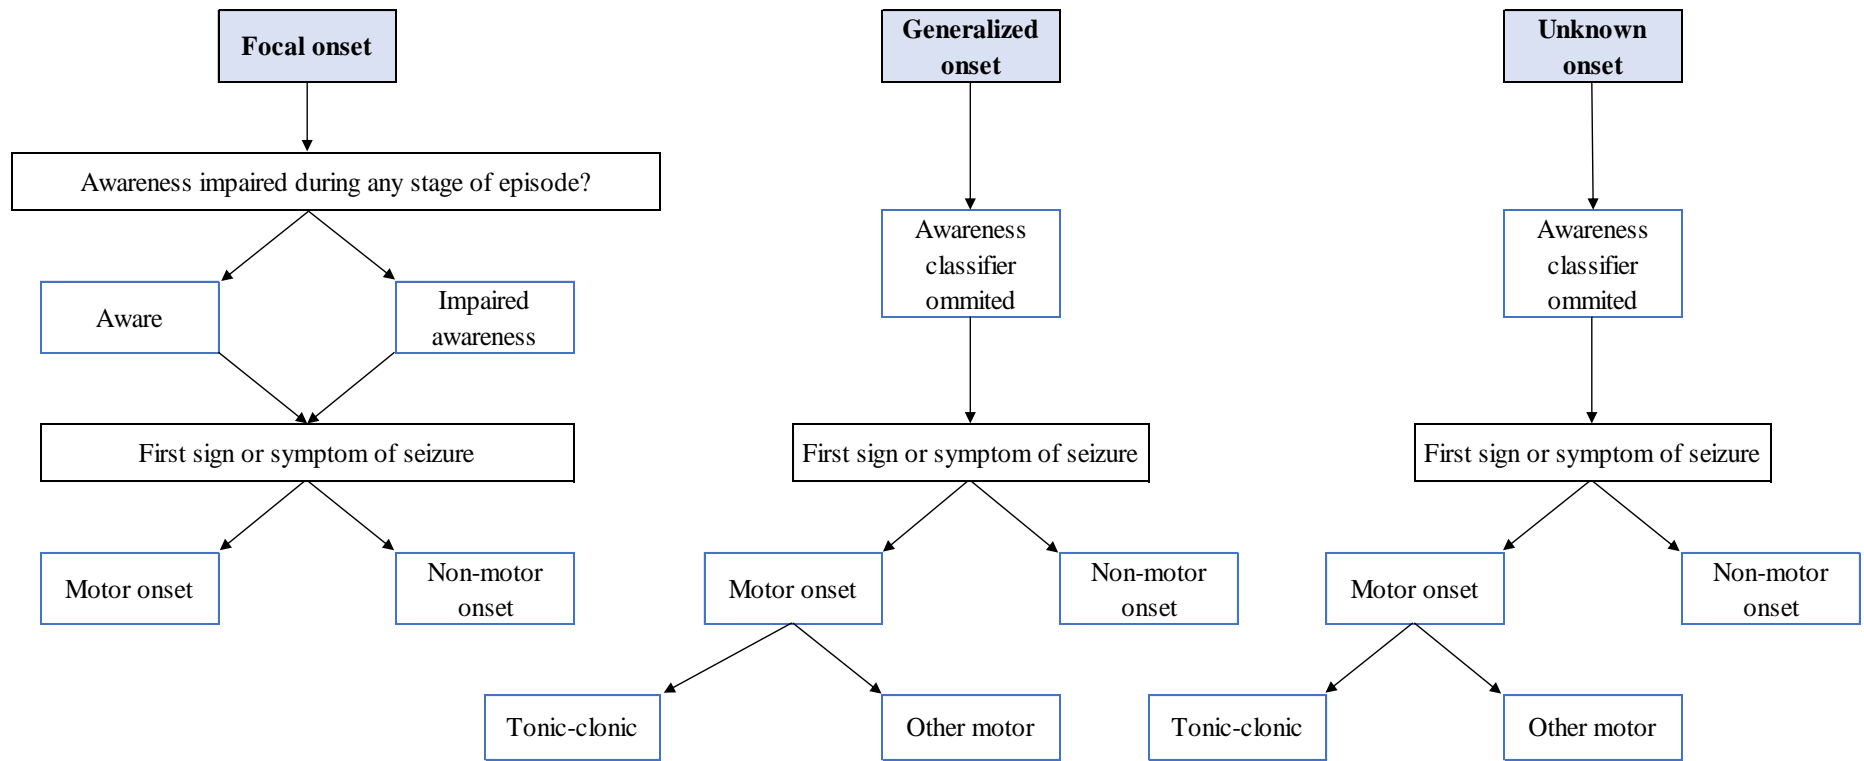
Focal onset

Awareness impaired during any stage of episode?

Aware

Impaired awareness

First sign or symptom of seizure

Motor onset

Non-motor onset

Generalized onset

Awareness classifier ommited

First sign or symptom of seizure

Motor onset

Non-motor onset

Tonic-clonic

Other motor

Unknown onset

Awareness classifier ommited

First sign or symptom of seizure

Motor onset

Non-motor onset

Tonic-clonic

Other motor